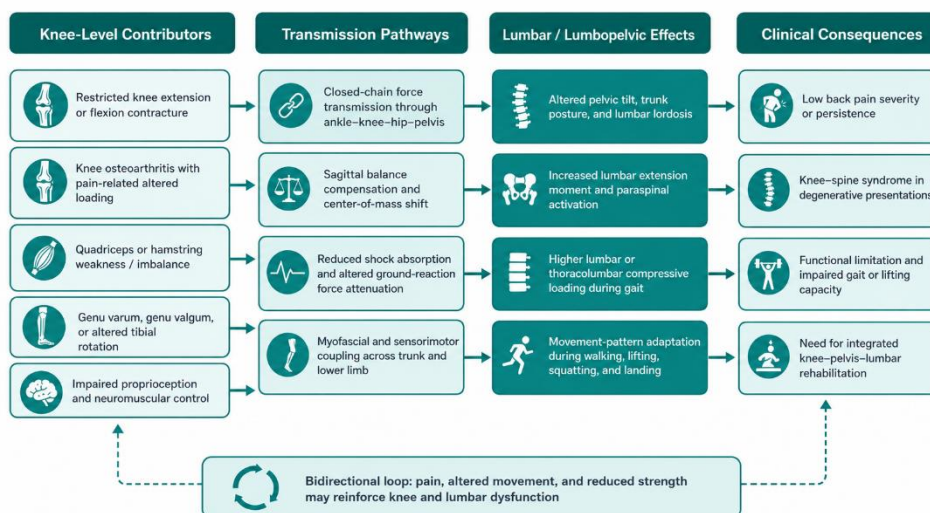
Knee-Level Contributors

Restricted knee extension or flexion contracture

Knee osteoarthritis with pain-related altered loading

Quadriceps or hamstring weakness / imbalance

Genu varum, genu valgum, or altered tibial rotation

Impaired proprioception and neuromuscular control

Transmission Pathways

Closed-chain force transmission through ankle–knee–hip–pelvis

Sagittal balance compensation and center-of-mass shift

Reduced shock absorption and altered ground-reaction force attenuation

Myofascial and sensorimotor coupling across trunk and lower limb

Lumbar / Lumbopelvic Effects

Altered pelvic tilt, trunk posture, and lumbar lordosis

Increased lumbar extension moment and paraspinal activation

Higher lumbar or thoracolumbar compressive loading during gait

Movement-pattern adaptation during walking, lifting, squatting, and landing

Clinical Consequences

Low back pain severity or persistence

Knee–spine syndrome in degenerative presentations

Functional limitation and impaired gait or lifting capacity

Need for integrated knee–pelvis–lumbar rehabilitation

Bidirectional loop: pain, altered movement, and reduced strength may reinforce knee and lumbar dysfunction